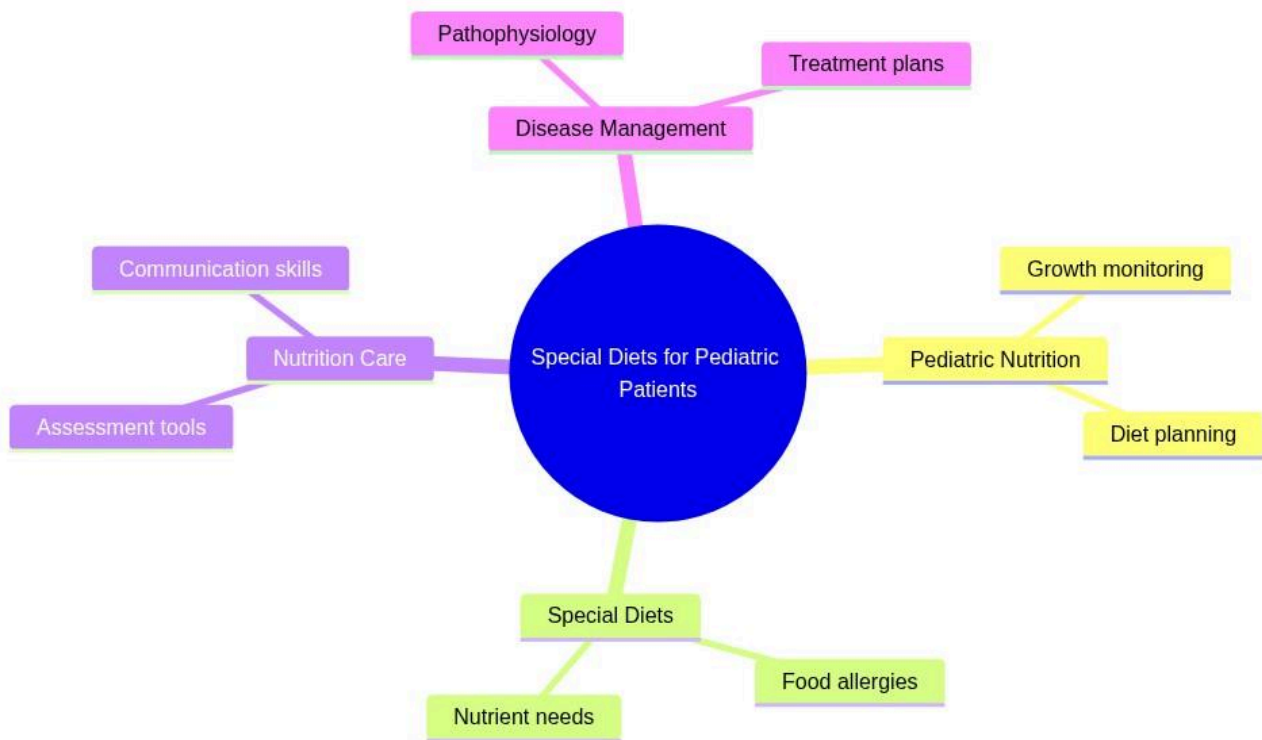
Pathophysiology

Treatment plans

Disease Management

Communication skills

Nutrition Care

Assessment tools

Special Diets for Pediatric Patients

Growth monitoring

Pediatric Nutrition

Diet planning

Special Diets

Food allergies

Nutrient needs